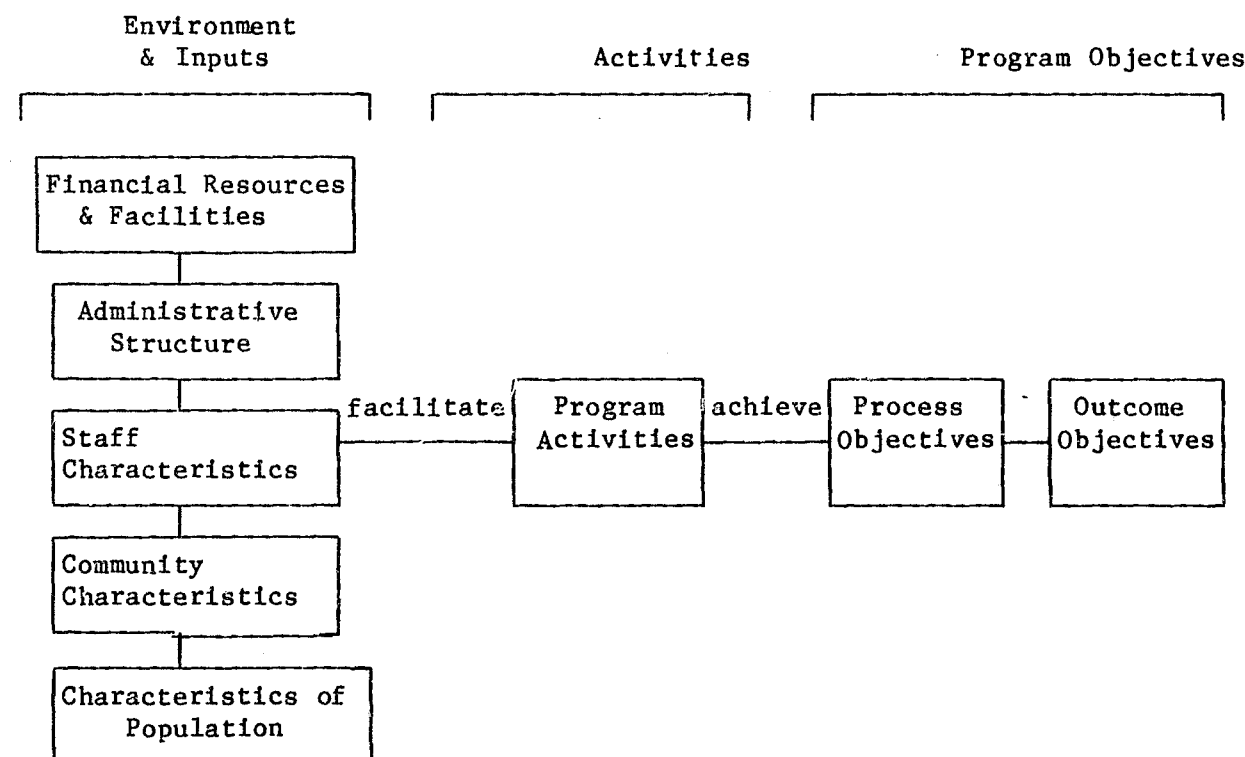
Environment & Inputs

Activities

Program Objectives

Financial Resources & Facilities

Administrative Structure

Staff Characteristics

Community Characteristics

Characteristics of Population

facilitate

Program Activities

achieve

Process Objectives

Outcome Objectives